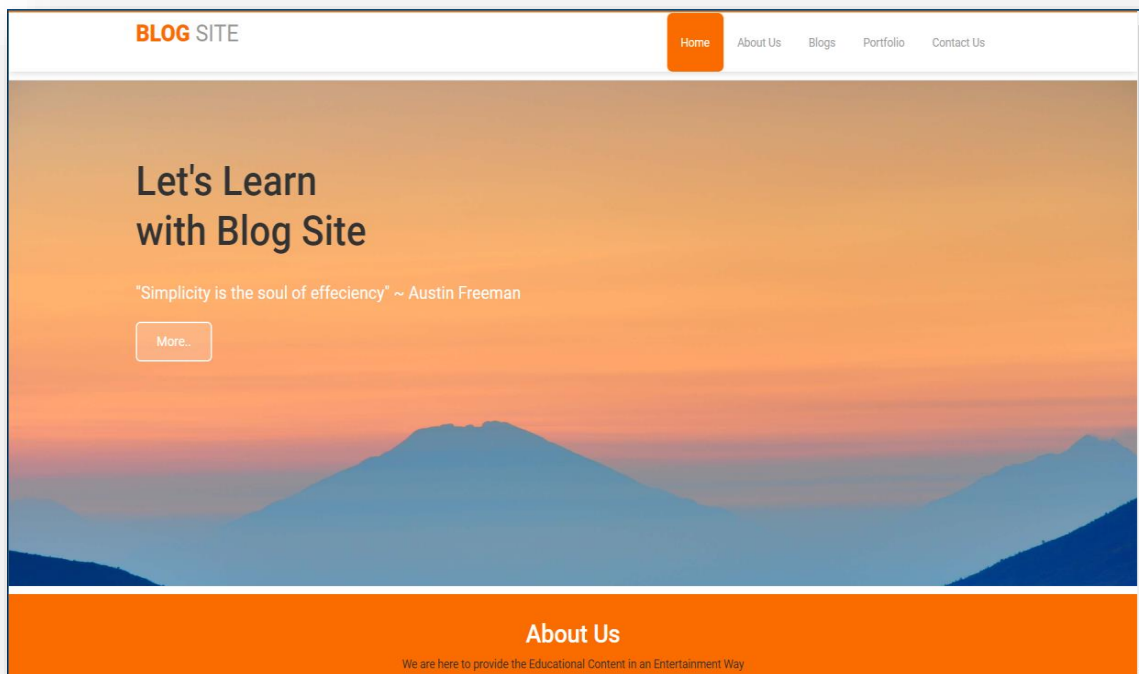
BLOG SITE

Home About Us Blogs Portfolio Contact Us

Let's Learn
with Blog Site

"Simplicity is the soul of effeciency" ~ Austin Freeman

More..

About Us

We are here to provide the Educational Content in an Entertainment Way